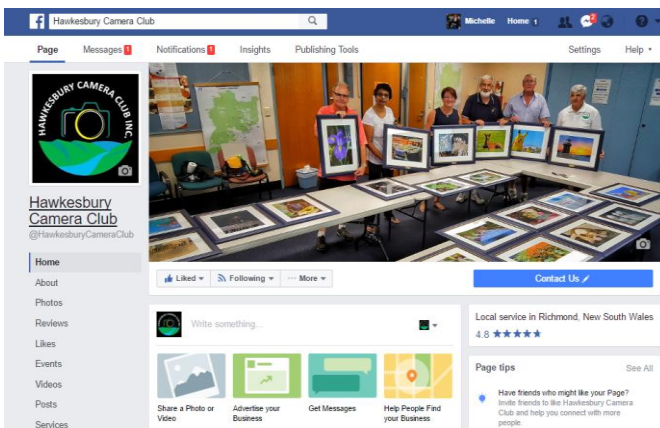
Hawkesbury Camera Club

Michelle Home 1

Page Messages 1 Notifications 1 Insights Publishing Tools Settings Help

HAWKESBURY CAMERA CLUB INC.

Hawkesbury Camera Club
@HawkesburyCameraClub

Home
About
Photos
Reviews
Likes
Events
Videos
Posts
Services

Liked Following More

Contact Us

Write something...

Share a Photo or Video
Advertise your Business
Get Messages
Help People Find your Business

Local service in Richmond, New South Wales
4.8 ★★★★★

Page tips See All

Have friends who might like your Page?
Invite friends to like Hawkesbury Camera Club and help you connect with more people.